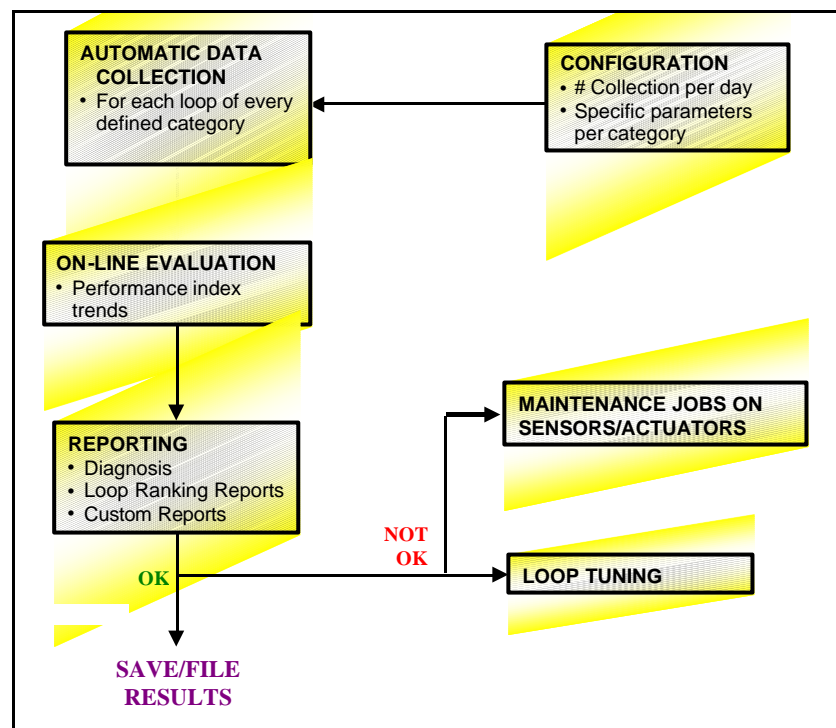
AUTOMATIC DATA COLLECTION
• For each loop of every defined category

CONFIGURATION
• # Collection per day
• Specific parameters per category

ON-LINE EVALUATION
• Performance index trends

REPORTING
• Diagnosis
• Loop Ranking Reports
• Custom Reports

MAINTENANCE JOBS ON SENSORS/ACTUATORS

NOT OK

OK

LOOP TUNING

SAVE/FILE RESULTS